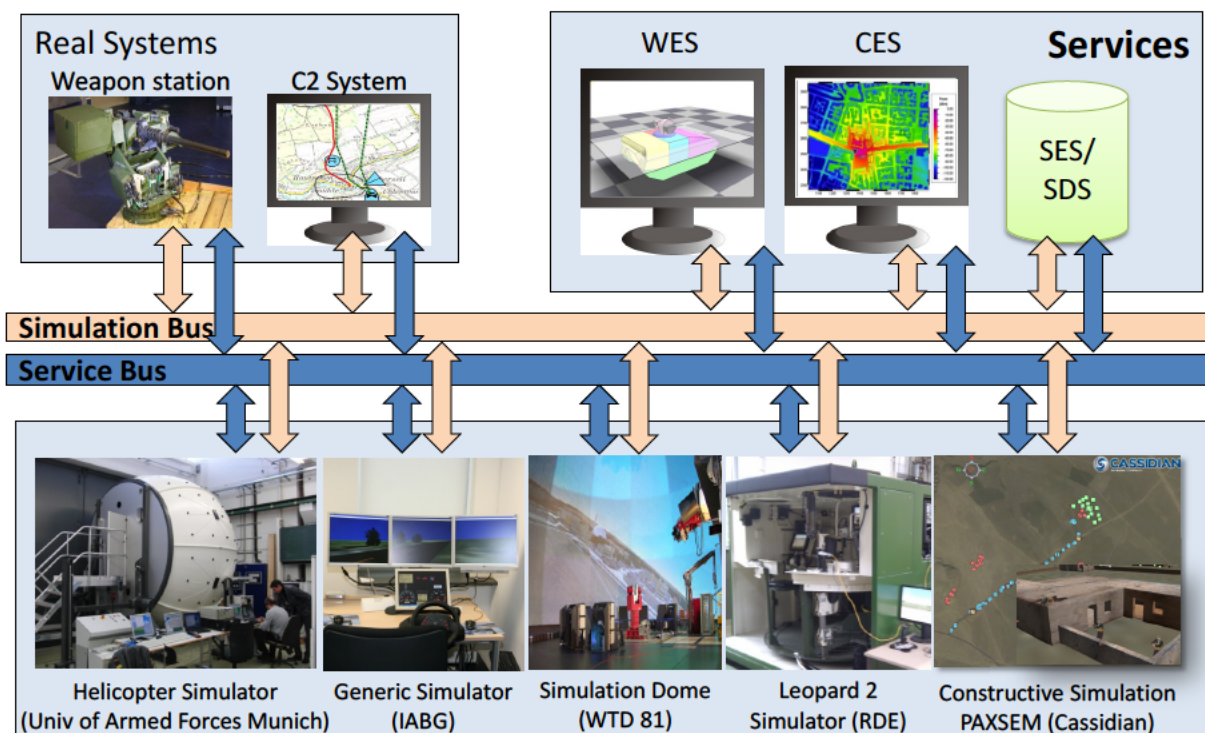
Real Systems

Weapon station

C2 System

WES

CES

Services

SES/
SDS

Simulation Bus

Service Bus

CASSIDIAN

Helicopter Simulator
(Univ of Armed Forces Munich)

Generic Simulator
(IABG)

Simulation Dome
(WTD 81)

Leopard 2
Simulator (RDE)

Constructive Simulation
PAXSEM (Cassidian)